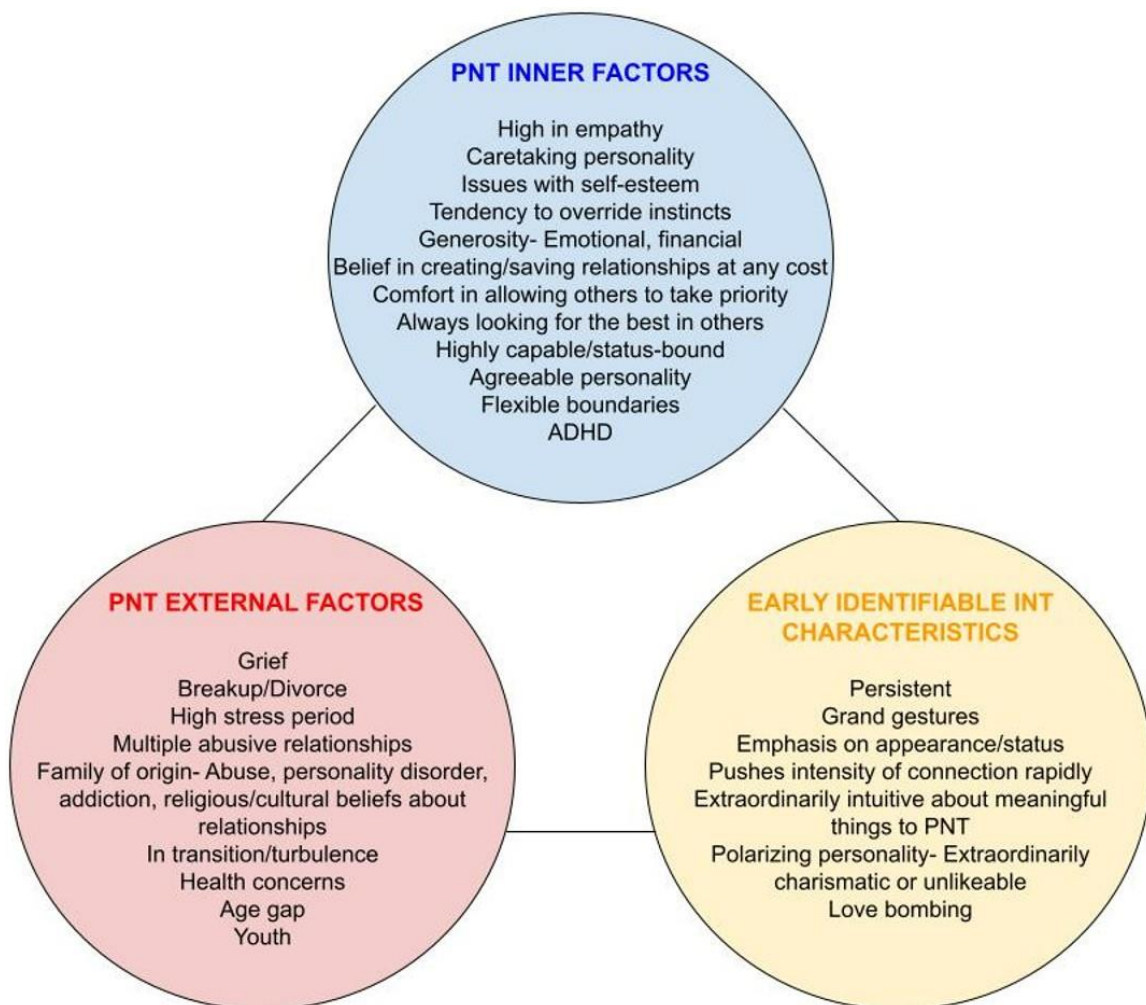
PNT INNER FACTORS

High in empathy
Caretaking personality
Issues with self-esteem
Tendency to override instincts
Generosity- Emotional, financial
Belief in creating/saving relationships at any cost
Comfort in allowing others to take priority
Always looking for the best in others
Highly capable/status-bound
Agreeable personality
Flexible boundaries
ADHD

PNT EXTERNAL FACTORS

Grief
Breakup/Divorce
High stress period
Multiple abusive relationships
Family of origin- Abuse, personality disorder, addiction, religious/cultural beliefs about relationships
In transition/turbulence
Health concerns
Age gap
Youth

EARLY IDENTIFIABLE INT CHARACTERISTICS

Persistent
Grand gestures
Emphasis on appearance/status
Pushes intensity of connection rapidly
Extraordinarily intuitive about meaningful things to PNT
Polarizing personality- Extraordinarily charismatic or unlikeable
Love bombing